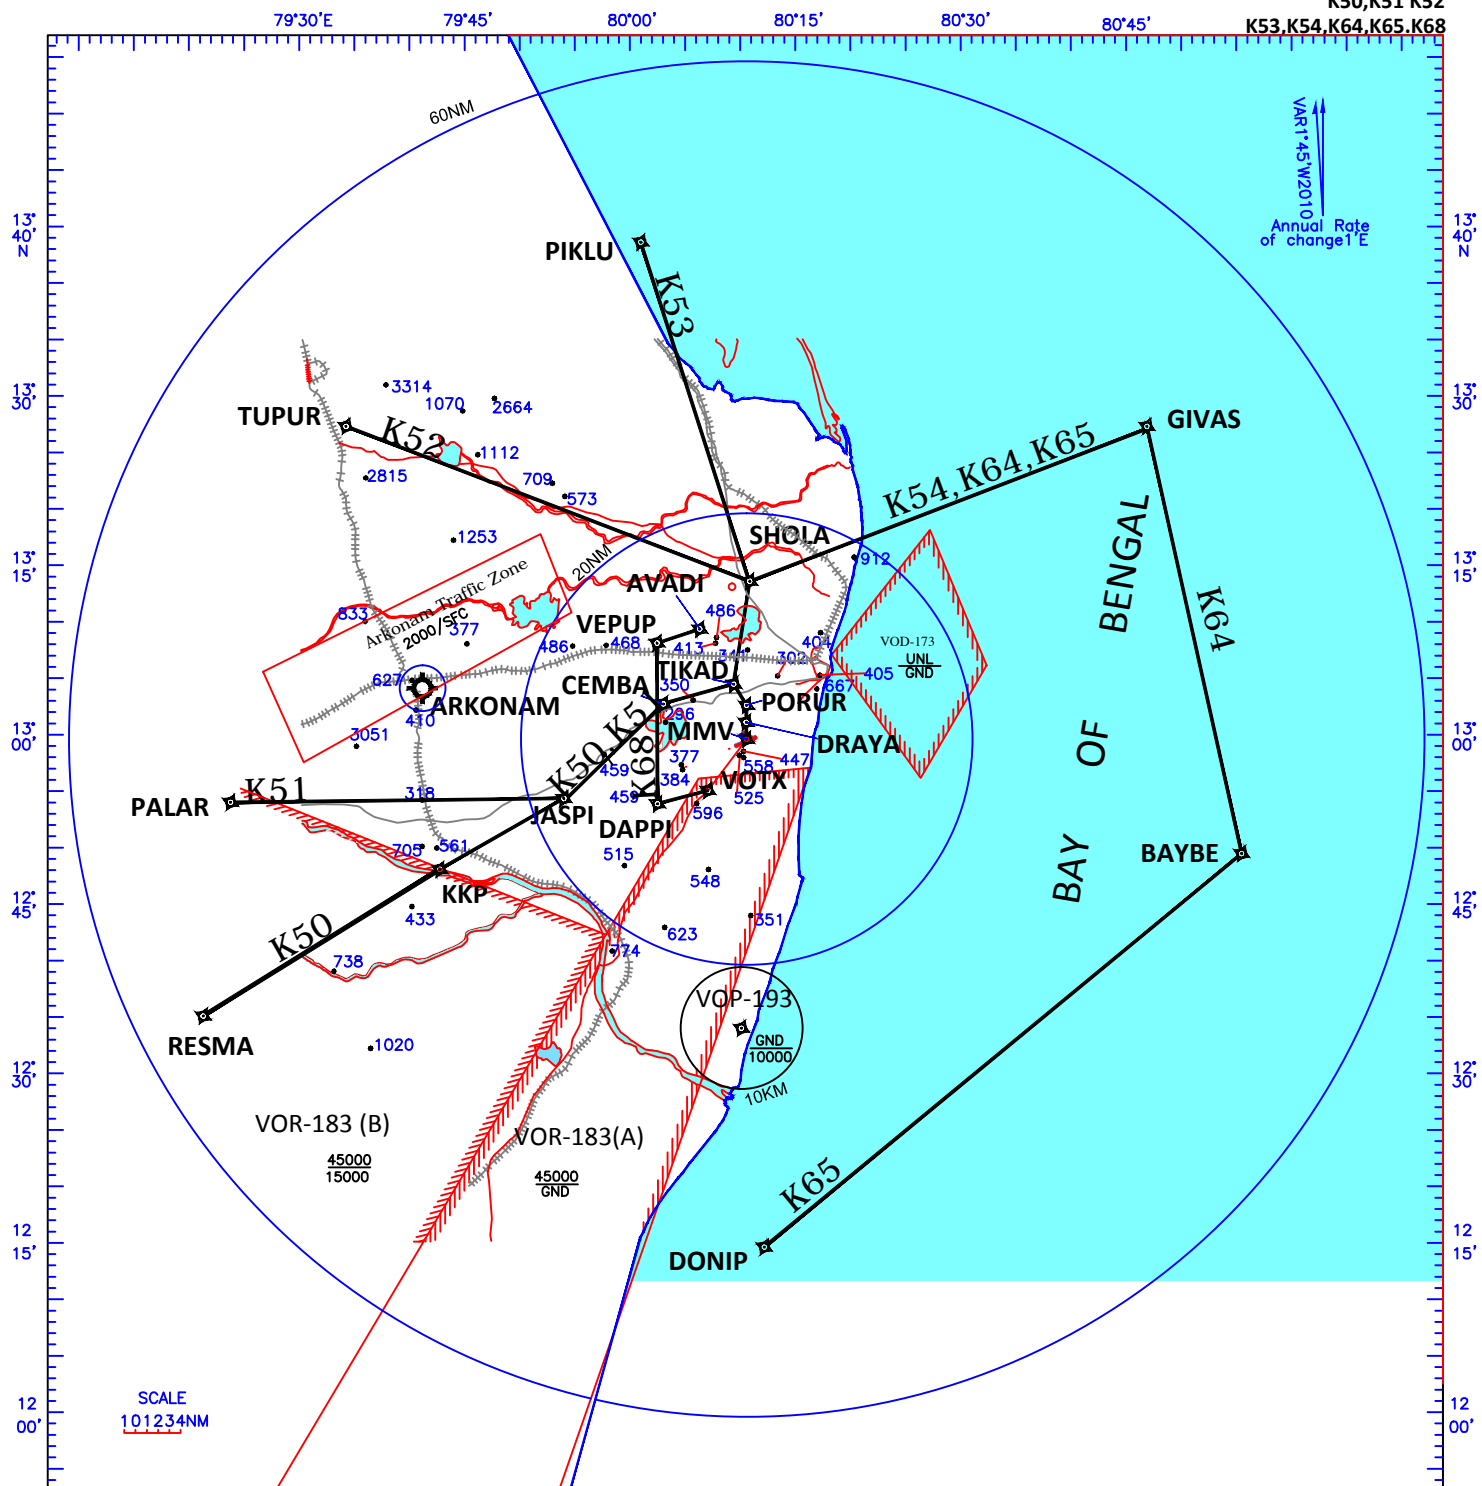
K50,K51 K52
K53,K54,K64,K65.K68

79°30'E 79°45' 80°00' 80°15' 80°30' 80°45'

60NM

VAR1°45'W2010
Annual Rate of change1'E

13° 40' N
13° 30'
13° 15'
13° 00'
12° 45'
12° 30'
12 15'
12 00'

PIKLU
K53
TUPUR
K52
3314
1070
2664
1112
2815
709
573
1253
GIVAS
K54,K64,K65
SHOLA
912
AVADI
20NM
Arkonam Traffic Zone
2000/SFC
833
377
486
VEPUP
486
468
413
341
302
404
VOD-173
UNL
GND
TIKAD
405
667
627
CEMBA
350
ARKONAM
410
PORUR
296
3051
MMV
K50,K51
K68
DRAYA
377
447
459
558
384
VOTX
PALAR
K51
318
459
525
JASPI
DAPPI
596
705
561
515
KKP
548
433
K50
351
623
774
738
VOP-193
GND
10000
RESMA
1020
10KM
VOR-183 (B)
45000
15000
VOR-183(A)
45000
GND
K65
DONIP
BENGAL
OF
BAY
K64
BAYBE

SCALE
101234NM